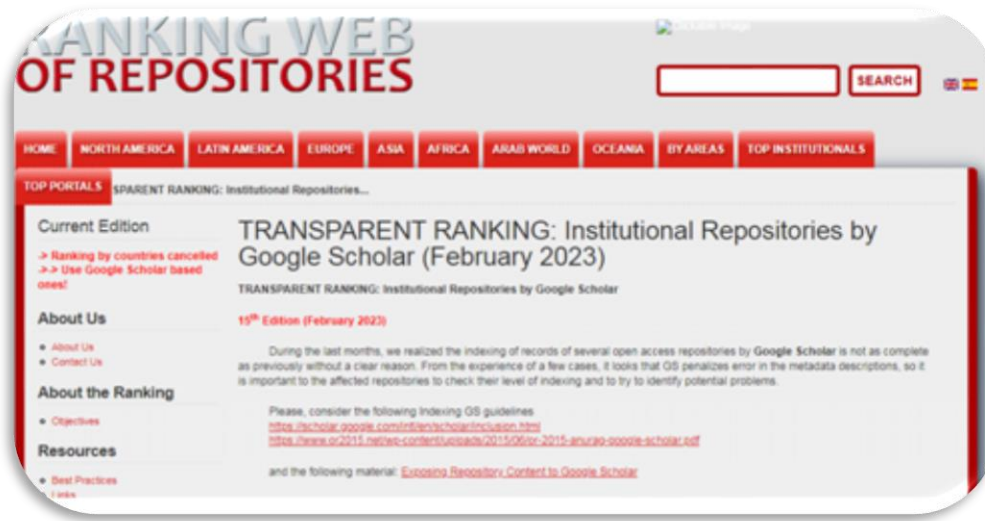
RANKING WEB
OF REPOSITORIES

Dictionary Image

SEARCH

HOME | NORTH AMERICA | LATIN AMERICA | EUROPE | ASIA | AFRICA | ARAB WORLD | OCEANIA | BY AREAS | TOP INSTITUTIONALS

TOP PORTALS

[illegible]SPARENT RANKING: Institutional Repositories...

Current Edition

-> Ranking by countries cancelled
->-> Use Google Scholar based ones!

About Us

About Us
Contact Us

About the Ranking

Objectives

Resources

Best Practices
Links

TRANSPARENT RANKING: Institutional Repositories by Google Scholar (February 2023)

TRANSPARENT RANKING: Institutional Repositories by Google Scholar

15$^{th}$ Edition (February 2023)

During the last months, we realized the indexing of records of several open access repositories by Google Scholar is not as complete as previously without a clear reason. From the experience of a few cases, it looks that GS penalizes error in the metadata descriptions, so it is important to the affected repositories to check their level of indexing and to try to identify potential problems.

Please, consider the following Indexing GS guidelines
https://scholar.google.com/intl/en/scholar/inclusion.html
https://www.or2015.net/wp-content/uploads/2015/06/or-2015-anurag-google-scholar.pdf

and the following material: Exposing Repository Content to Google Scholar